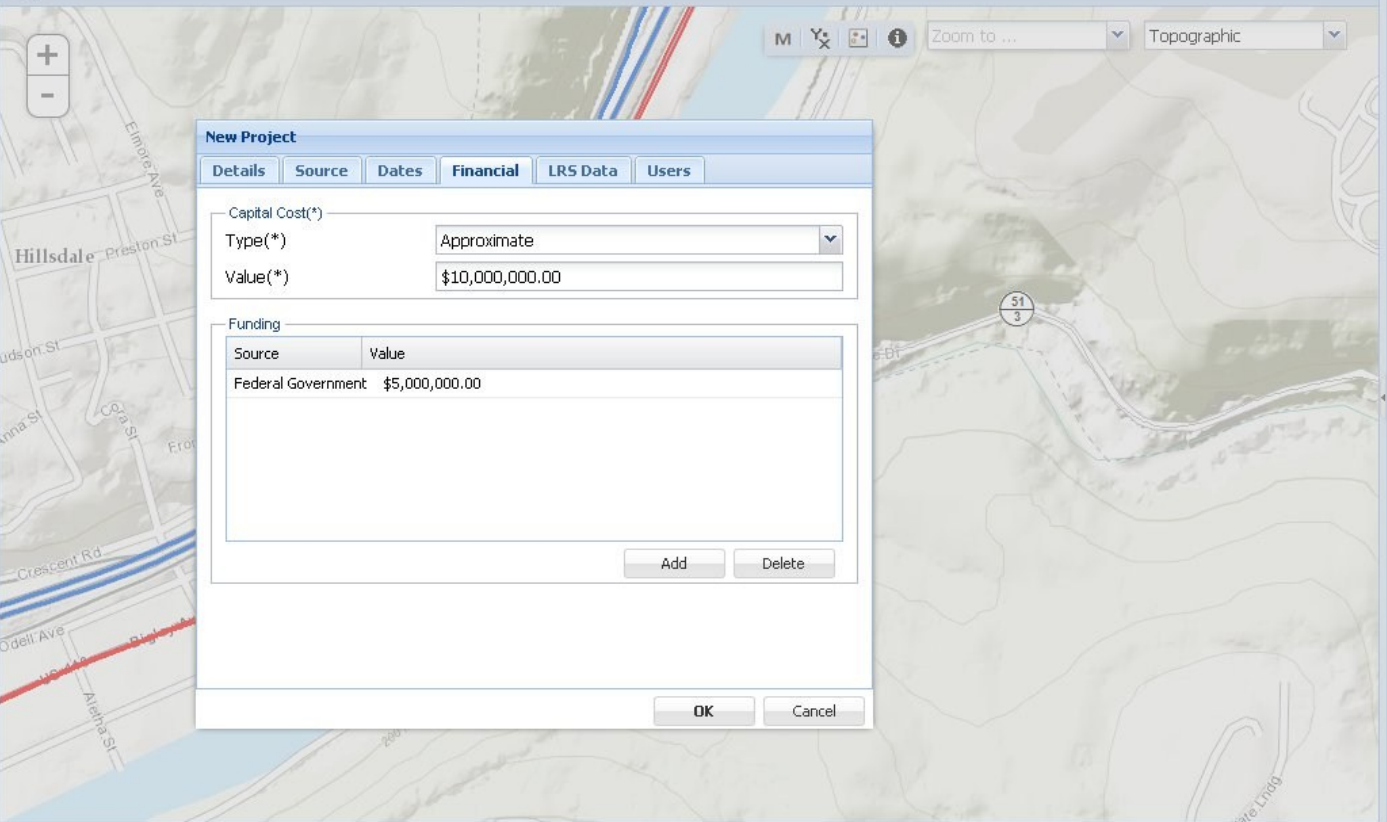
+
−
M
Zoom to ...
Topographic
Elmore Ave
Hillsdale
Preston St
udson St
Cora St
Anna St
Fro
Crescent Rd
Odell Ave
Aletha St
51
3
New Project
Details | Source | Dates | Financial | LRS Data | Users
Capital Cost(*)
Type(*) Approximate
Value(*) $10,000,000.00
Funding

| Source | Value |
|---|---|
| Federal Government | $5,000,000.00 |

Add Delete
OK Cancel